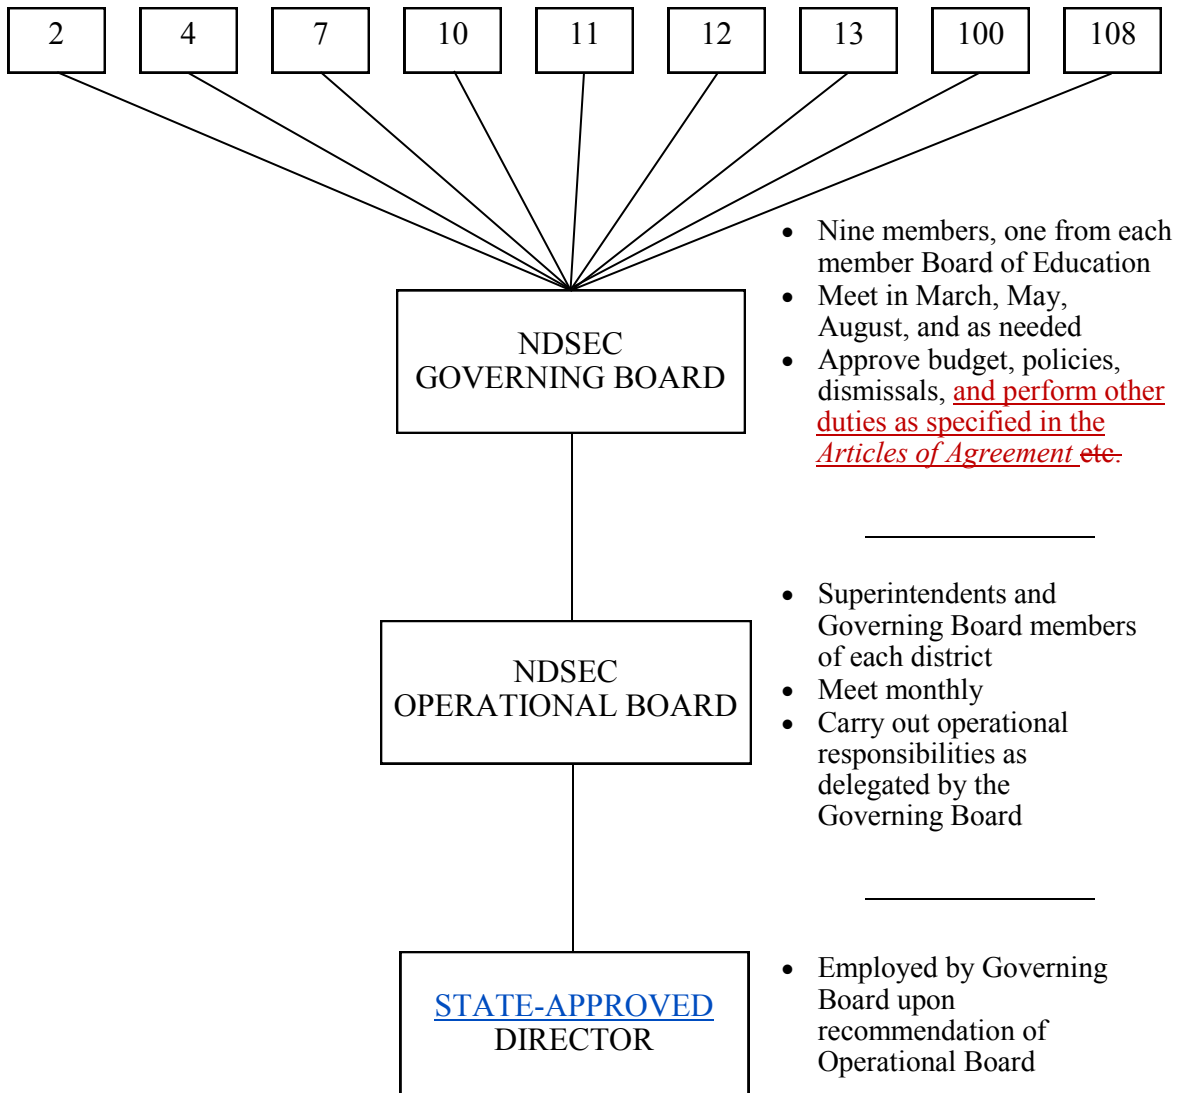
2

4

7

10

11

12

13

100

108

NDSEC
GOVERNING BOARD

- Nine members, one from each member Board of Education
- Meet in March, May, August, and as needed
- Approve budget, policies, dismissals, and perform other duties as specified in the *Articles of Agreement* etc.

NDSEC
OPERATIONAL BOARD

- Superintendents and Governing Board members of each district
- Meet monthly
- Carry out operational responsibilities as delegated by the Governing Board

STATE-APPROVED
DIRECTOR

- Employed by Governing Board upon recommendation of Operational Board